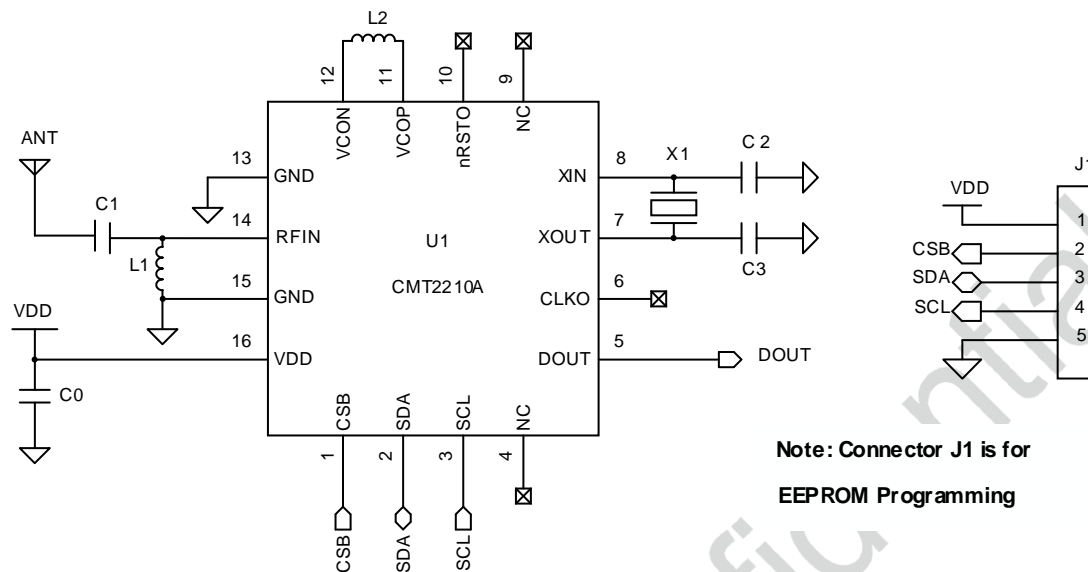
L2

12 VCON
11 VCOP
10 nRSTO
9 NC

ANT

13 GND
C1
14 RFIN
L1
15 GND
VDD
16 VDD
C0

U1
CMT2210A

8 XIN
X1
C 2
7 XOUT
C3
6 CLKO
5 DOUT
DOUT

1 CSB
2 SDA
3 SCL
4 NC

CSB
SDA
SCL

J1
VDD
1
CSB 2
SDA 3
SCL 4
5

Note: Connector J1 is for
EEPROM Programming